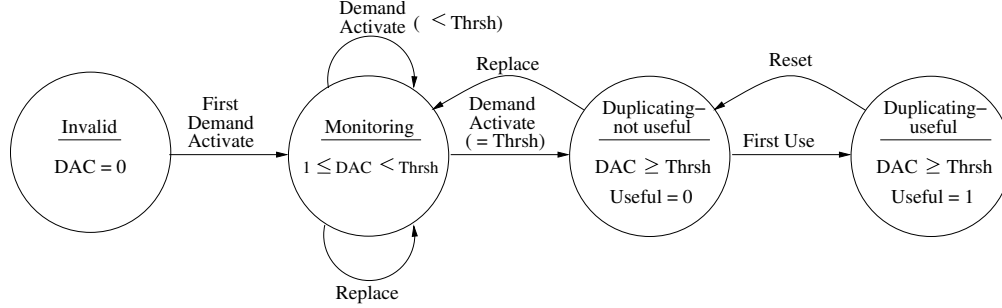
Demand Activate ( < Thrsh)

Replace

Reset

Invalid

DAC = 0

First Demand Activate

Monitoring

$1 \leq$ DAC < Thrsh

Demand Activate ( = Thrsh)

Duplicating–not useful

DAC $\geq$ Thrsh

Useful = 0

First Use

Duplicating–useful

DAC $\geq$ Thrsh

Useful = 1

Replace